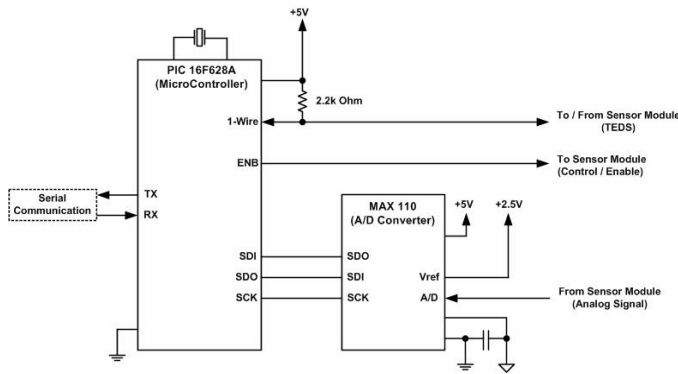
+5V

PIC 16F628A
(MicroController)

2.2k Ohm

1-Wire

To / From Sensor Module
(TEDS)

ENB

To Sensor Module
(Control / Enable)

Serial
Communication

TX

RX

MAX 110
(A/D Converter)

+5V

+2.5V

SDI

SDO

SDO

SDI

Vref

SCK

SCK

A/D

From Sensor Module
(Analog Signal)